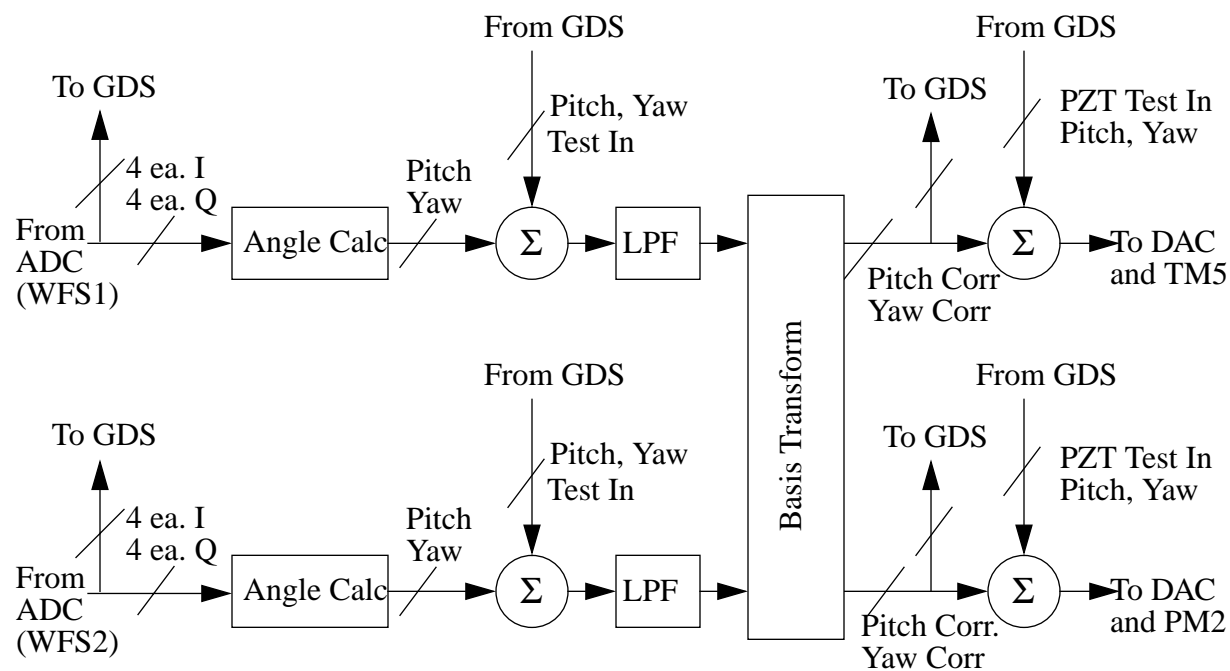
From GDS

To GDS

Pitch, Yaw
Test In

To GDS

From GDS

PZT Test In
Pitch, Yaw

4 ea. I
4 ea. Q

From
ADC
(WFS1)

Angle Calc

Pitch
Yaw

$\Sigma$

LPF

Basis Transform

$\Sigma$

To DAC
and TM5

Pitch Corr
Yaw Corr

From GDS

To GDS

Pitch, Yaw
Test In

To GDS

From GDS

PZT Test In
Pitch, Yaw

4 ea. I
4 ea. Q

From
ADC
(WFS2)

Angle Calc

Pitch
Yaw

$\Sigma$

LPF

$\Sigma$

To DAC
and PM2

Pitch Corr.
Yaw Corr